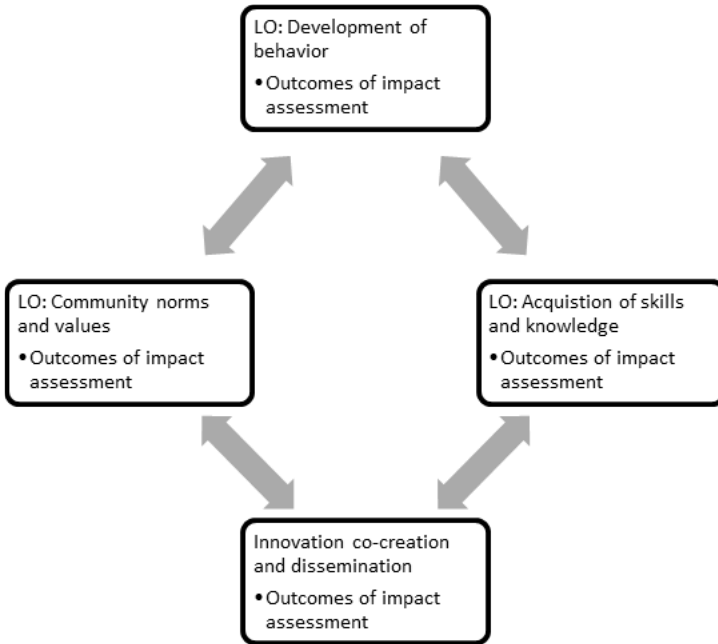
LO: Development of behavior

• Outcomes of impact assessment

LO: Community norms and values

• Outcomes of impact assessment

LO: Acquistion of skills and knowledge

• Outcomes of impact assessment

Innovation co-creation and dissemination

• Outcomes of impact assessment